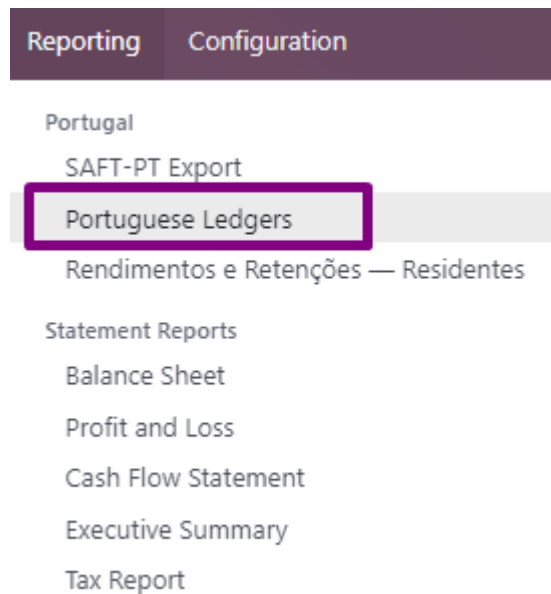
Reporting Configuration

Portugal
SAFT-PT Export
Portuguese Ledgers
Rendimentos e Retenções — Residentes

Statement Reports
Balance Sheet
Profit and Loss
Cash Flow Statement
Executive Summary
Tax Report